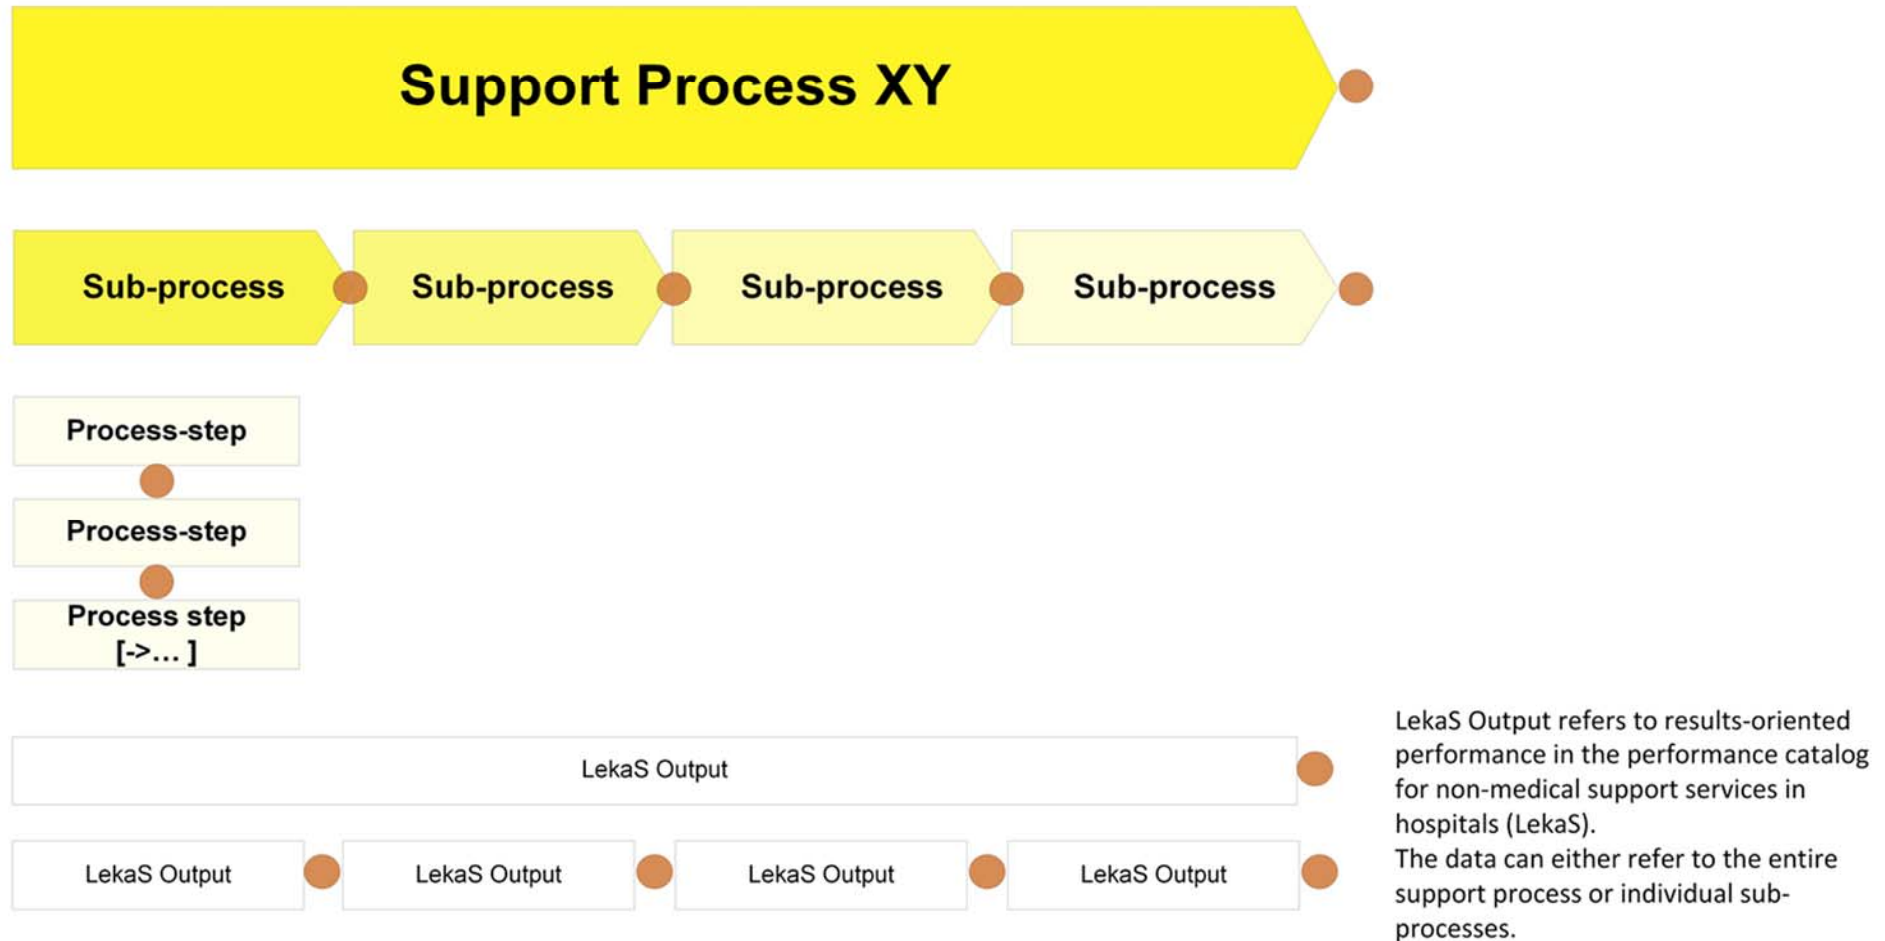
Support Process XY

Sub-process

Sub-process

Sub-process

Sub-process

Process-step

Process-step

Process step [->... ]

LekaS Output

LekaS Output

LekaS Output

LekaS Output

LekaS Output

LekaS Output refers to results-oriented performance in the performance catalog for non-medical support services in hospitals (LekaS).
The data can either refer to the entire support process or individual sub-processes.